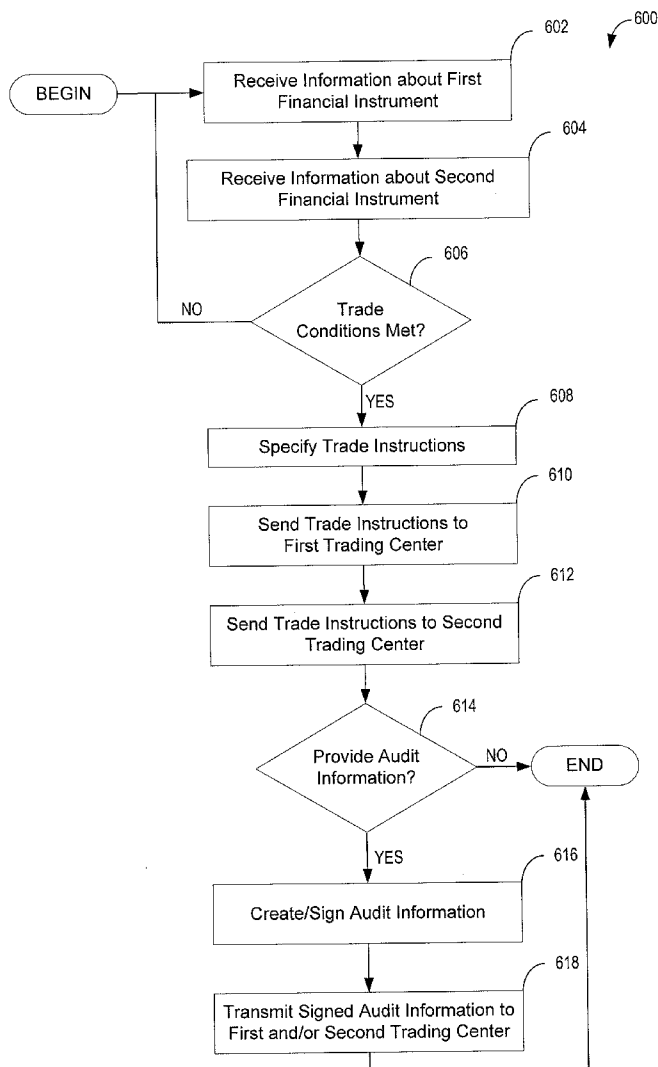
600

602

BEGIN

Receive Information about First Financial Instrument

604

Receive Information about Second Financial Instrument

606

NO

Trade Conditions Met?

YES

608

Specify Trade Instructions

610

Send Trade Instructions to First Trading Center

612

Send Trade Instructions to Second Trading Center

614

Provide Audit Information?

NO

END

YES

616

Create/Sign Audit Information

618

Transmit Signed Audit Information to First and/or Second Trading Center